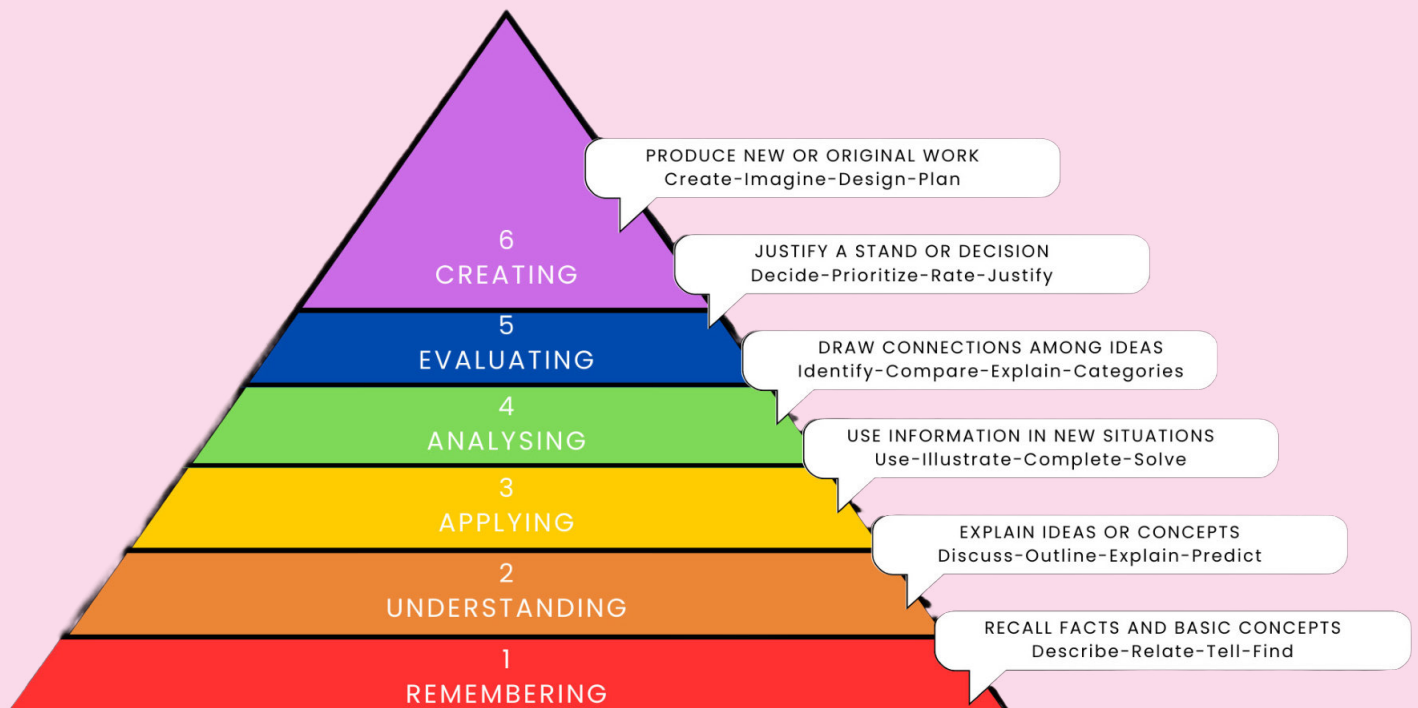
PRODUCE NEW OR ORIGINAL WORK
Create-Imagine-Design-Plan

6
CREATING

JUSTIFY A STAND OR DECISION
Decide-Prioritize-Rate-Justify

5
EVALUATING

DRAW CONNECTIONS AMONG IDEAS
Identify-Compare-Explain-Categories

4
ANALYSING

USE INFORMATION IN NEW SITUATIONS
Use-Illustrate-Complete-Solve

3
APPLYING

EXPLAIN IDEAS OR CONCEPTS
Discuss-Outline-Explain-Predict

2
UNDERSTANDING

RECALL FACTS AND BASIC CONCEPTS
Describe-Relate-Tell-Find

1
REMEMBERING